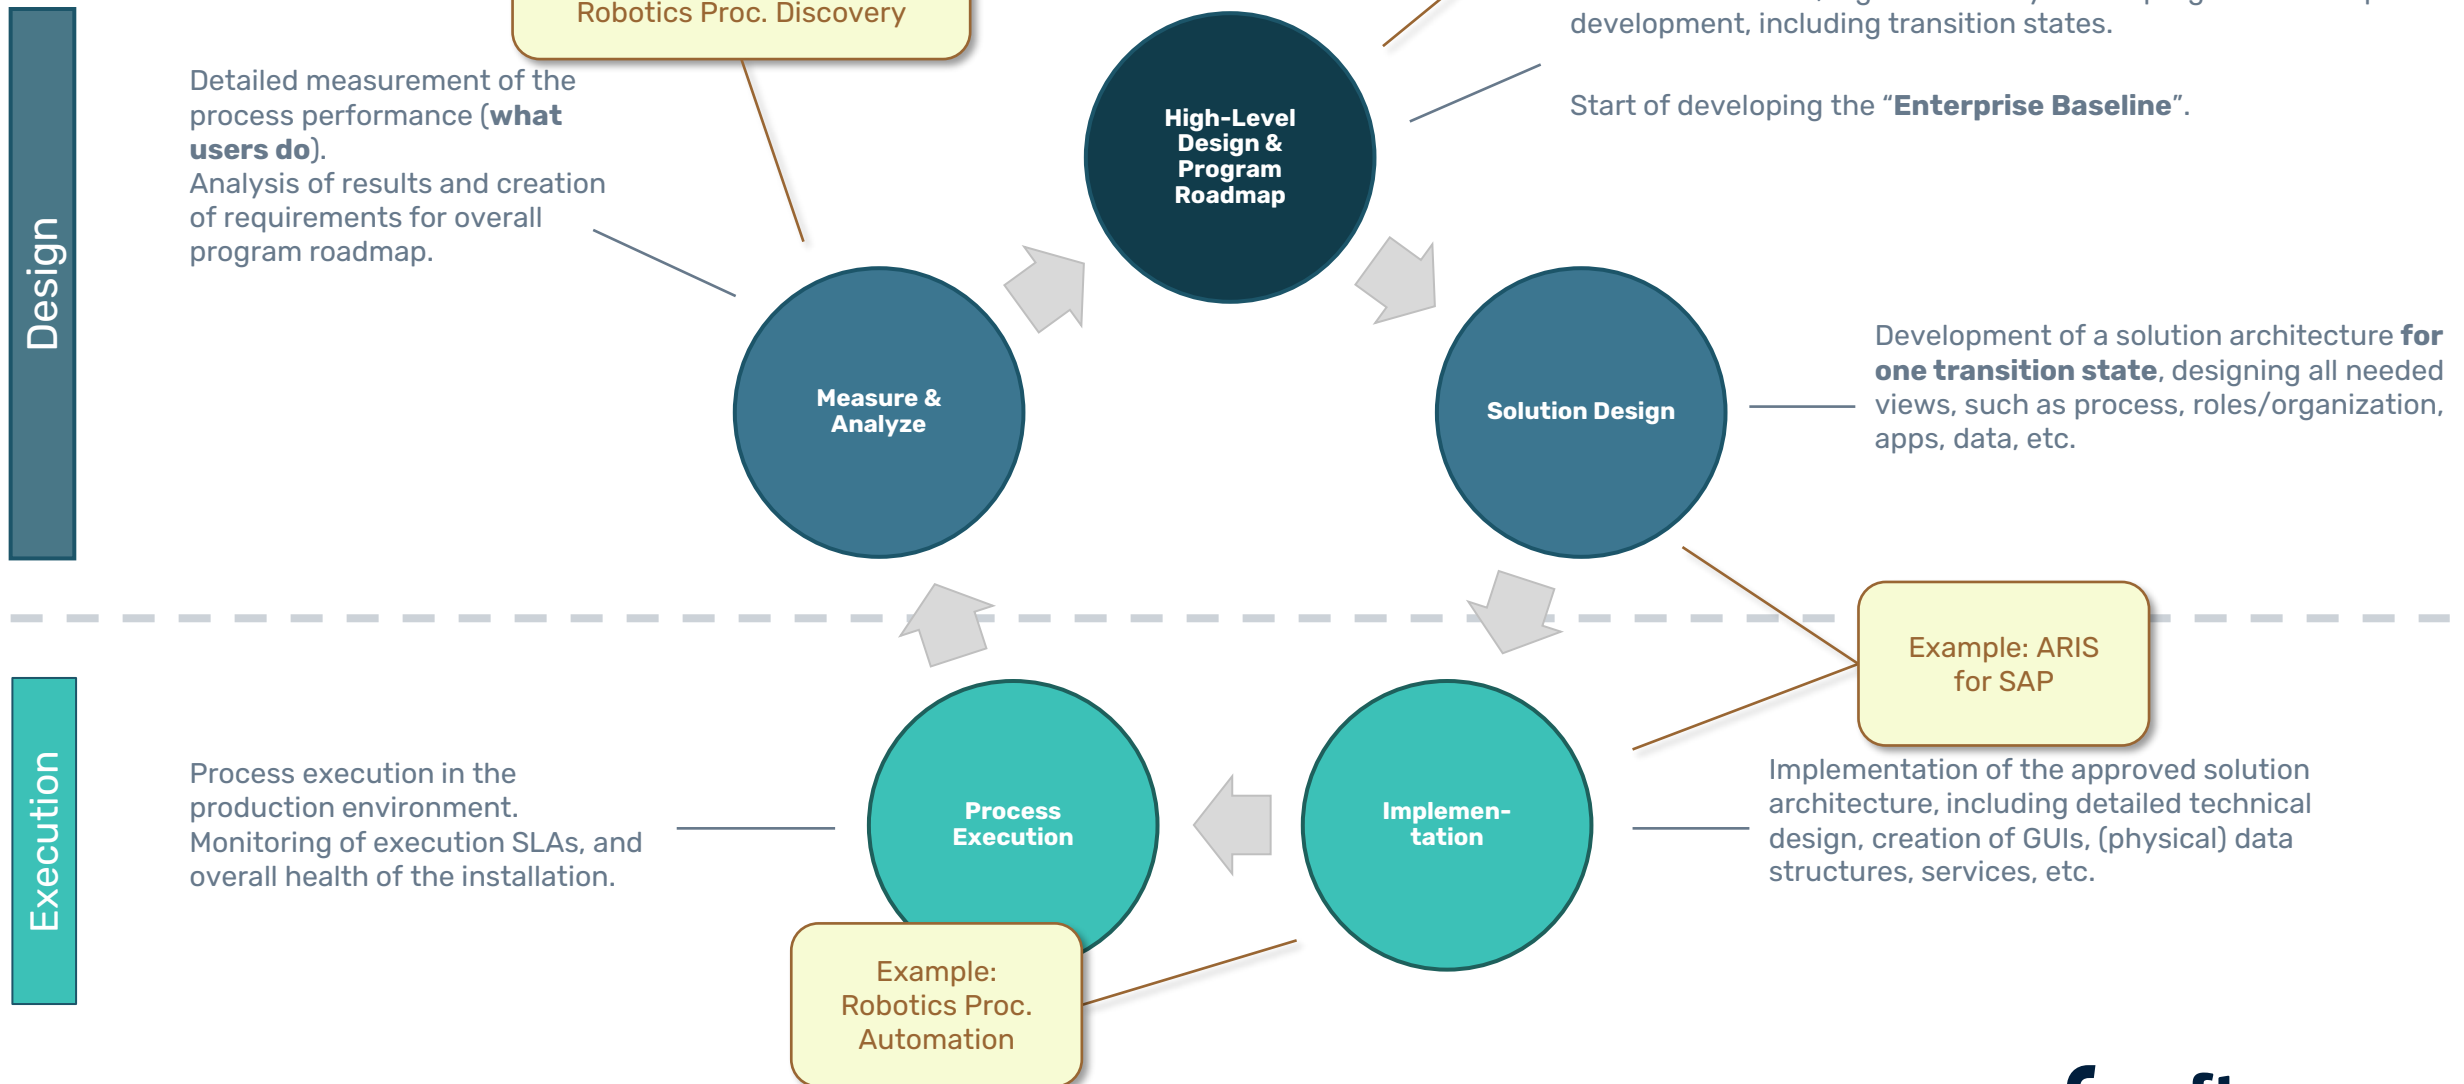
Design

Robotics Proc. Discovery

Detailed measurement of the process performance (**what users do**).
Analysis of results and creation of requirements for overall program roadmap.

High-Level Design & Program Roadmap

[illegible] development, including transition states.

Start of developing the "**Enterprise Baseline**".

Measure & Analyze

Solution Design

Development of a solution architecture **for one transition state**, designing all needed views, such as process, roles/organization, apps, data, etc.

Example: ARIS for SAP

Execution

Process execution in the production environment.
Monitoring of execution SLAs, and overall health of the installation.

Process Execution

Implemen-tation

Implementation of the approved solution architecture, including detailed technical design, creation of GUIs, (physical) data structures, services, etc.

Example: Robotics Proc. Automation